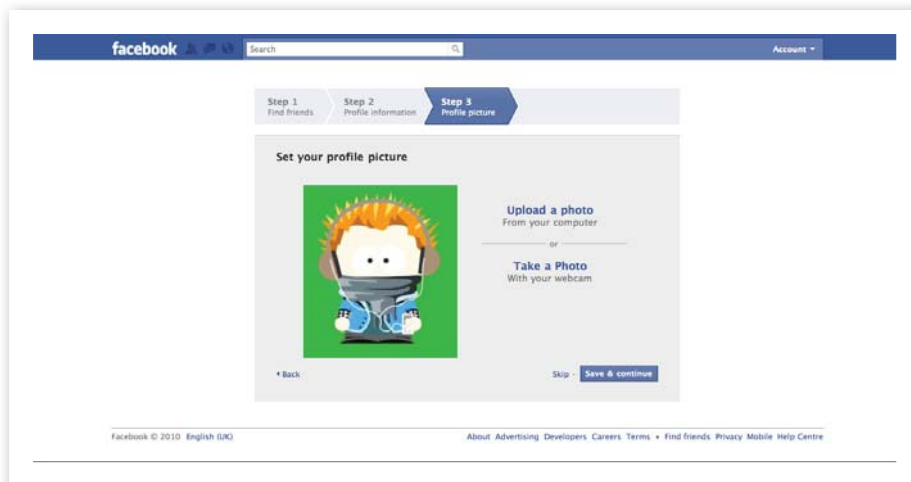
facebook

Search

Account ▾

Step 1
Find friends

Step 2
Profile information

Step 3
Profile picture

Set your profile picture

Upload a photo
From your computer

or

Take a Photo
With your webcam

◂ Back

Skip · Save & continue

Facebook © 2010 English (UK)

About Advertising Developers Careers Terms ▾ Find friends Privacy Mobile Help Centre